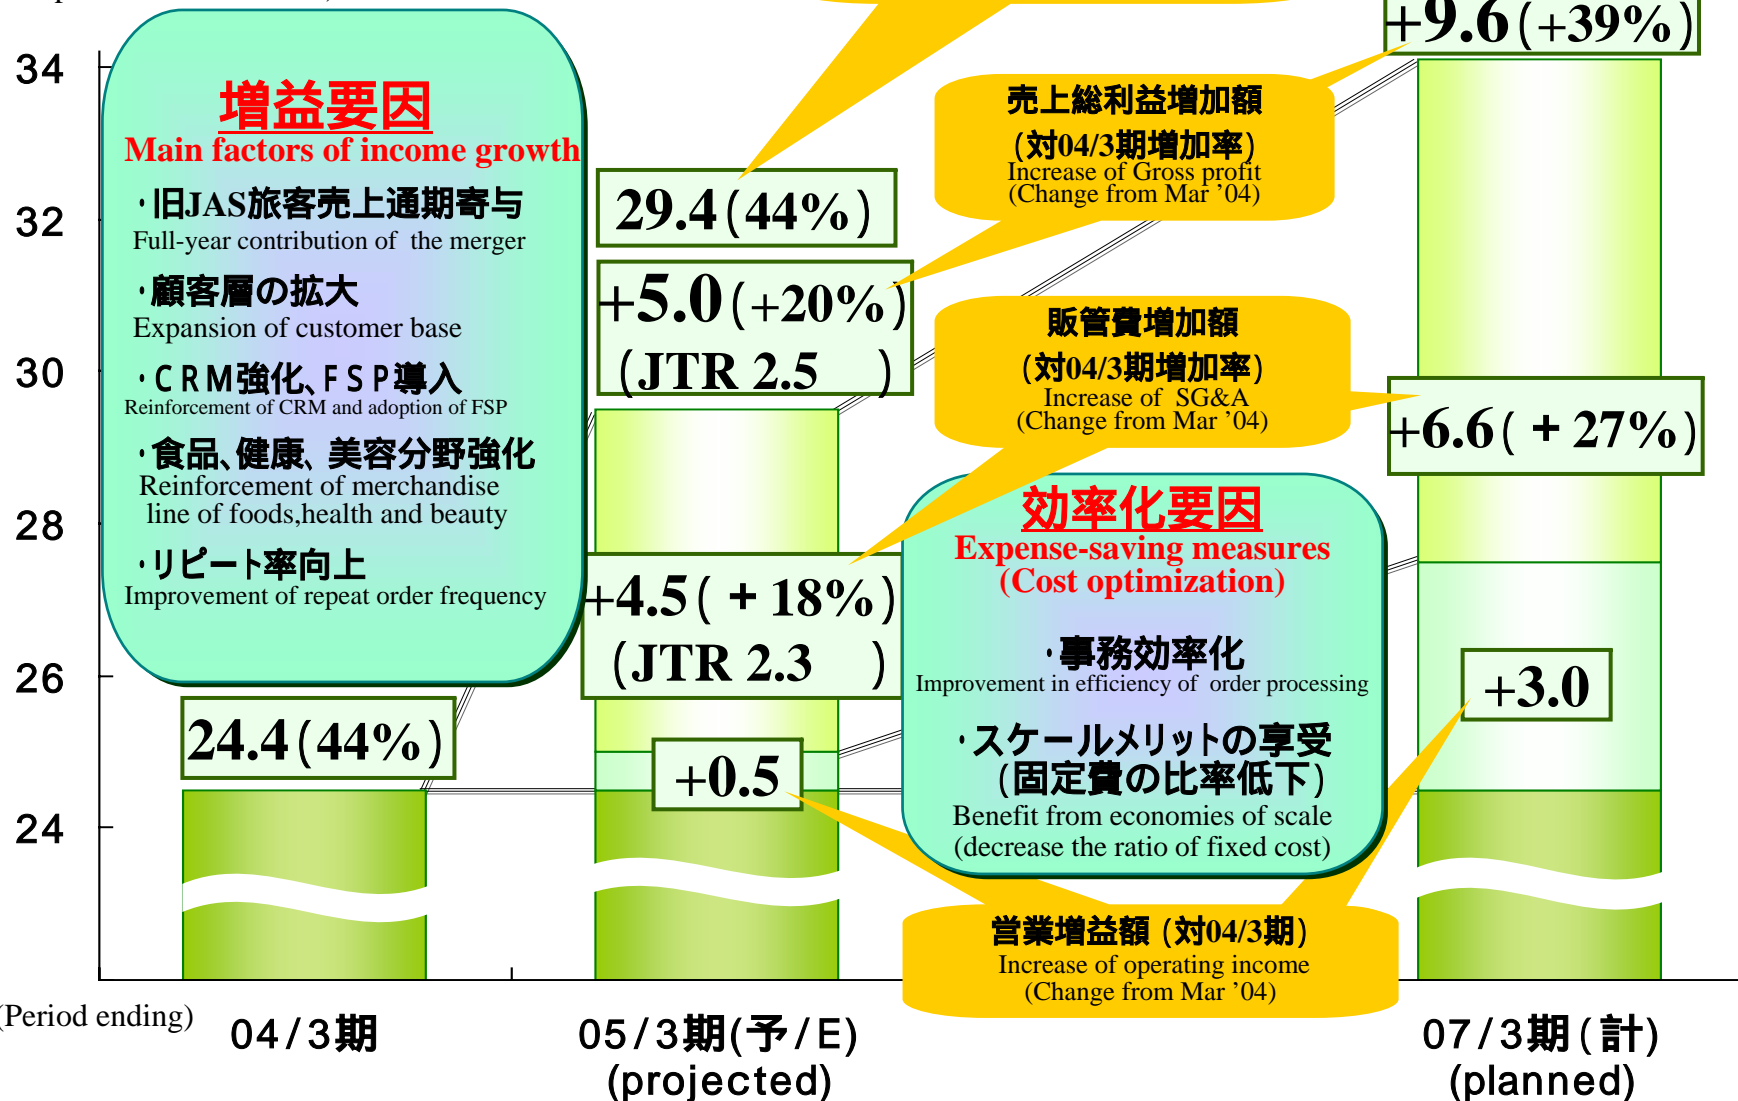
34
32
30
28
26
24

増益要因
Main factors of income growth
・旧JAS旅客売上通期寄与
Full-year contribution of the merger
・顧客層の拡大
Expansion of customer base
・CRM強化、FSP導入
Reinforcement of CRM and adoption of FSP
・食品、健康、美容分野強化
Reinforcement of merchandise line of foods,health and beauty
・リピート率向上
Improvement of repeat order frequency

24.4(44%)

29.4(44%)

+5.0(+20%)
(JTR 2.5 )

+4.5(+18%)
(JTR 2.3 )

+0.5

+9.6(+39%)

売上総利益増加額
(対04/3期増加率)
Increase of Gross profit
(Change from Mar '04)

販管費増加額
(対04/3期増加率)
Increase of SG&A
(Change from Mar '04)

+6.6(+27%)

効率化要因
Expense-saving measures
(Cost optimization)
・事務効率化
Improvement in efficiency of order processing
・スケールメリットの享受
(固定費の比率低下)
Benefit from economies of scale
(decrease the ratio of fixed cost)

+3.0

営業増益額 (対04/3期)
Increase of operating income
(Change from Mar '04)

(Period ending)
04/3期
05/3期(予/E)
(projected)
07/3期(計)
(planned)